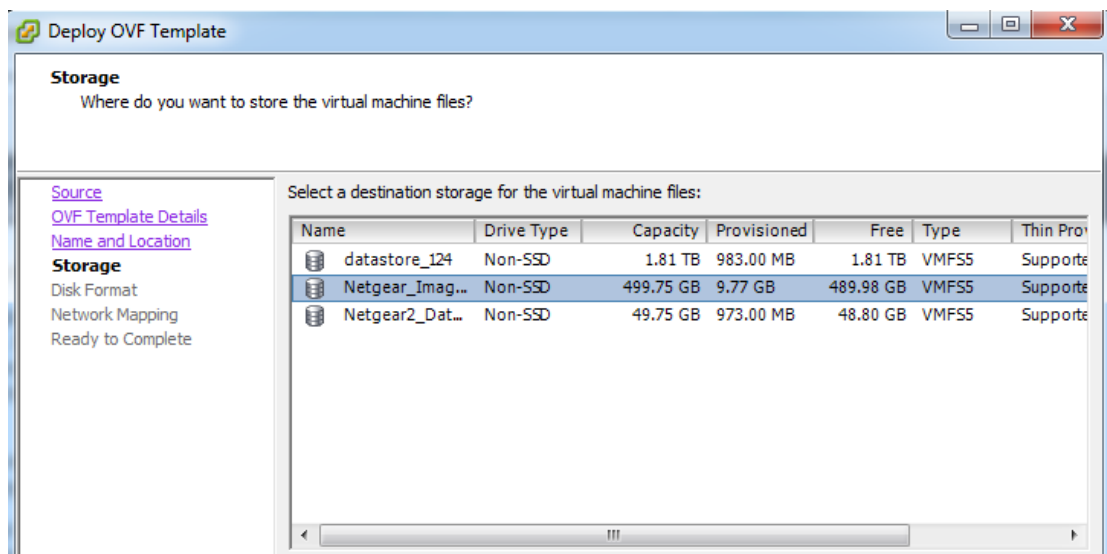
Deploy OVF Template

**Storage**
Where do you want to store the virtual machine files?

Source
OVF Template Details
Name and Location
**Storage**
Disk Format
Network Mapping
Ready to Complete

Select a destination storage for the virtual machine files:

| Name | Drive Type | Capacity | Provisioned | Free | Type | Thin Prov |
|---|---|---|---|---|---|---|
| datastore_124 | Non-SSD | 1.81 TB | 983.00 MB | 1.81 TB | VMFS5 | Supporte |
| Netgear_Imag... | Non-SSD | 499.75 GB | 9.77 GB | 489.98 GB | VMFS5 | Supporte |
| Netgear2_Dat... | Non-SSD | 49.75 GB | 973.00 MB | 48.80 GB | VMFS5 | Supporte |